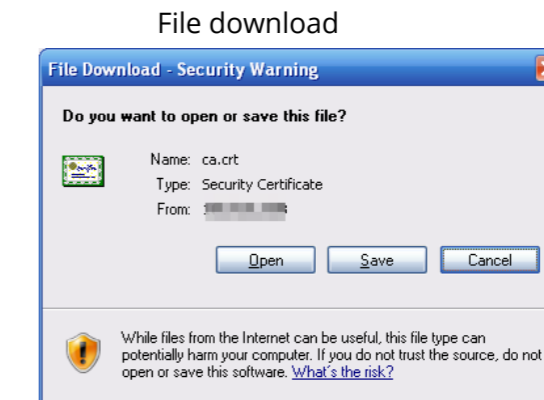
File download

File Download - Security Warning

Do you want to open or save this file?

Name: ca.crt
Type: Security Certificate
From: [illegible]

Open Save Cancel

While files from the Internet can be useful, this file type can potentially harm your computer. If you do not trust the source, do not open or save this software. What's the risk?